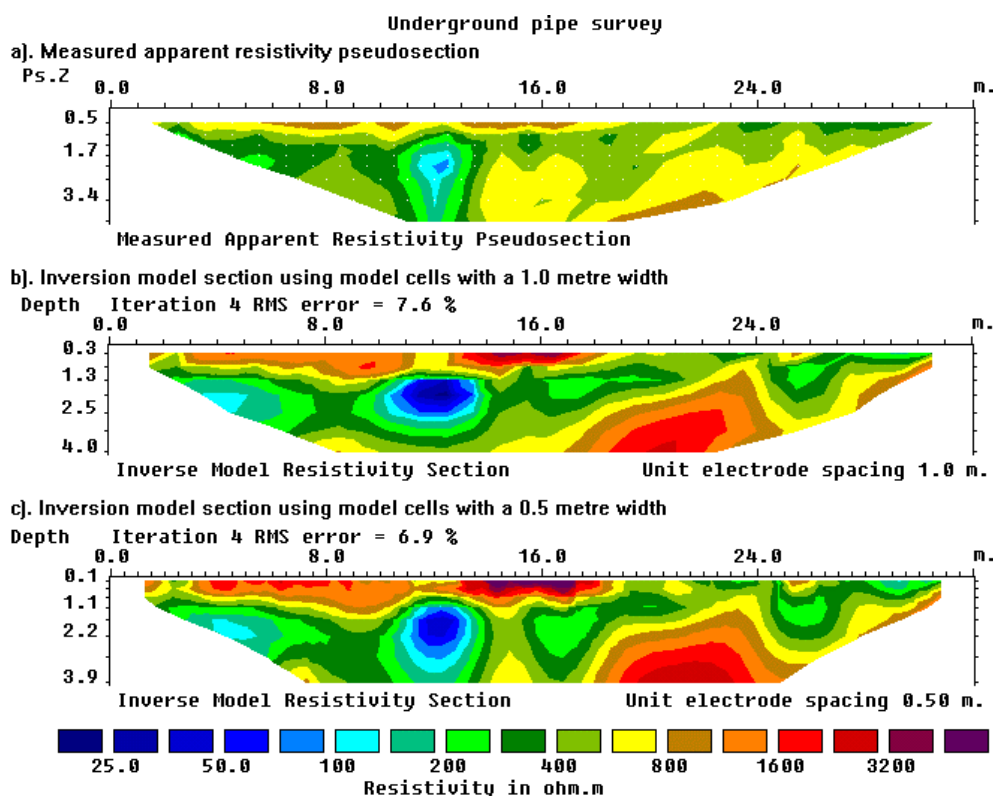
Underground pipe survey

a). Measured apparent resistivity pseudosection

Ps.Z 0.0 8.0 16.0 24.0 m.

0.5
1.7
3.4

Measured Apparent Resistivity Pseudosection

b). Inversion model section using model cells with a 1.0 metre width

Depth Iteration 4 RMS error = 7.6 %

0.0 8.0 16.0 24.0 m.

0.3
1.3
2.5
4.0

Inverse Model Resistivity Section Unit electrode spacing 1.0 m.

c). Inversion model section using model cells with a 0.5 metre width

Depth Iteration 4 RMS error = 6.9 %

0.0 8.0 16.0 24.0 m.

0.1
1.1
2.2
3.9

Inverse Model Resistivity Section Unit electrode spacing 0.50 m.

25.0 50.0 100 200 400 800 1600 3200

Resistivity in ohm.m